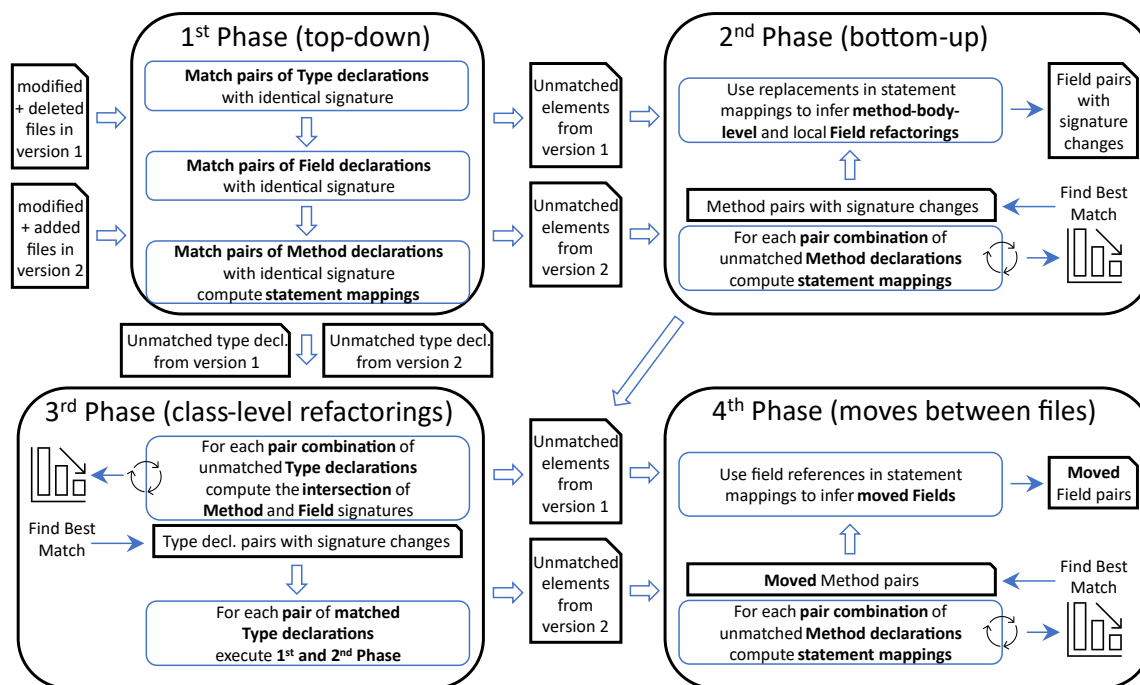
modified + deleted files in version 1

modified + added files in version 2

1$^{st}$ Phase (top-down)

Match pairs of Type declarations with identical signature

Match pairs of Field declarations with identical signature

Match pairs of Method declarations with identical signature compute statement mappings

Unmatched elements from version 1

Unmatched elements from version 2

2$^{nd}$ Phase (bottom-up)

Use replacements in statement mappings to infer method-body-level and local Field refactorings

Field pairs with signature changes

Method pairs with signature changes

Find Best Match

For each pair combination of unmatched Method declarations compute statement mappings

Unmatched type decl. from version 1

Unmatched type decl. from version 2

3$^{rd}$ Phase (class-level refactorings)

For each pair combination of unmatched Type declarations compute the intersection of Method and Field signatures

Find Best Match

Type decl. pairs with signature changes

For each pair of matched Type declarations execute 1$^{st}$ and 2$^{nd}$ Phase

Unmatched elements from version 1

Unmatched elements from version 2

4$^{th}$ Phase (moves between files)

Use field references in statement mappings to infer moved Fields

Moved Field pairs

Moved Method pairs

Find Best Match

For each pair combination of unmatched Method declarations compute statement mappings